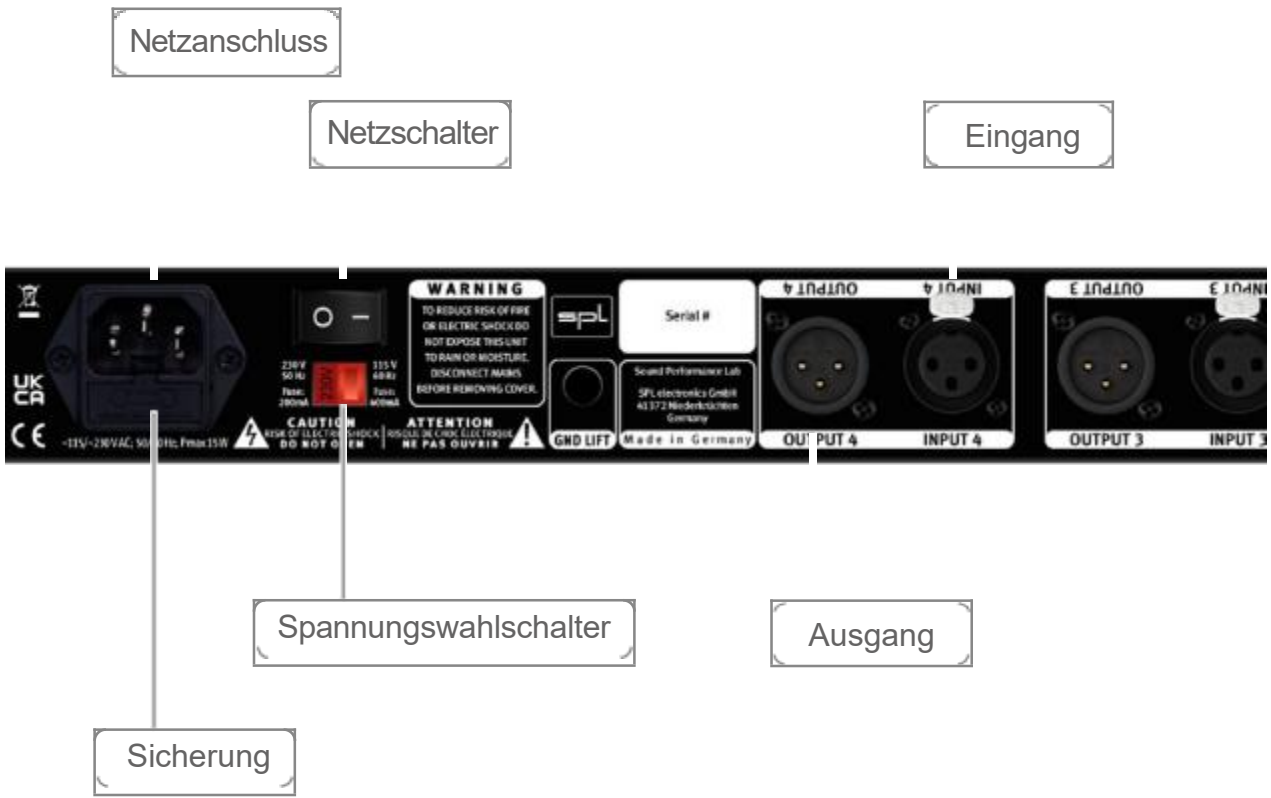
Netzanschluss

Netzschalter

Eingang

UK CA

CE

~115/~230VAC; 50/60Hz; Pmax 15W

O –

230 V 50 Hz Fuse: 200mA

230V

115 V 60 Hz Fuse: 400mA

CAUTION RISK OF ELECTRIC SHOCK DO NOT OPEN

WARNING

TO REDUCE RISK OF FIRE OR ELECTRIC SHOCK DO NOT EXPOSE THIS UNIT TO RAIN OR MOISTURE. DISCONNECT MAINS BEFORE REMOVING COVER.

ATTENTION RISQUE DE CHOC ELECTRIQUE NE PAS OUVRIR

SPL

GND LIFT

Serial #

Sound Performance Lab

SPL electronics GmbH 41372 Niederkrüchten Germany

Made in Germany

OUTPUT 4

INPUT 4

OUTPUT 4

INPUT 4

OUTPUT 3

INPUT 3

OUTPUT 3

INPUT 3

Spannungswahlschalter

Ausgang

Sicherung